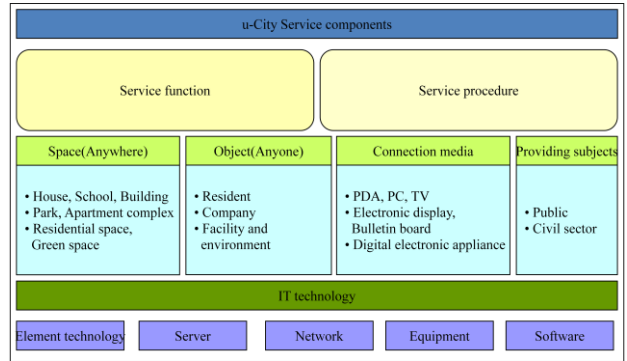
u-City Service components

Service function

Service procedure

Space(Anywhere)

• House, School, Building
• Park, Apartment complex
• Residential space, Green space

Object(Anyone)

• Resident
• Company
• Facility and environment

Connection media

• PDA, PC, TV
• Electronic display, Bulletin board
• Digital electronic appliance

Providing subjects

• Public
• Civil sector

IT technology

Element technology

Server

Network

Equipment

Software